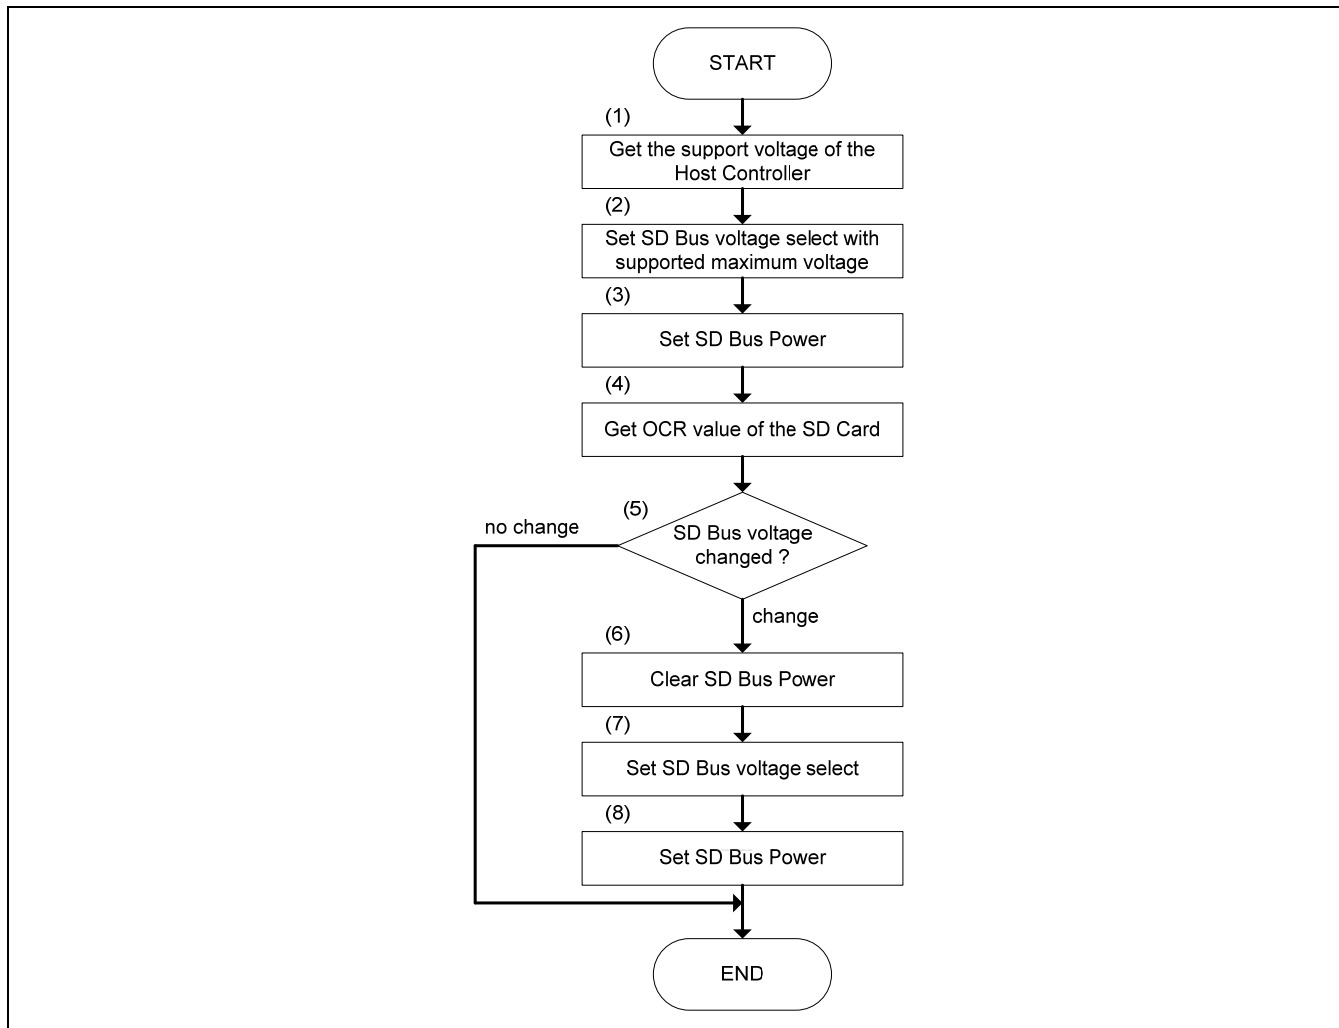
START

(1)
Get the support voltage of the Host Controller

(2)
Set SD Bus voltage select with supported maximum voltage

(3)
Set SD Bus Power

(4)
Get OCR value of the SD Card

(5)
SD Bus voltage changed ?

no change

change

(6)
Clear SD Bus Power

(7)
Set SD Bus voltage select

(8)
Set SD Bus Power

END